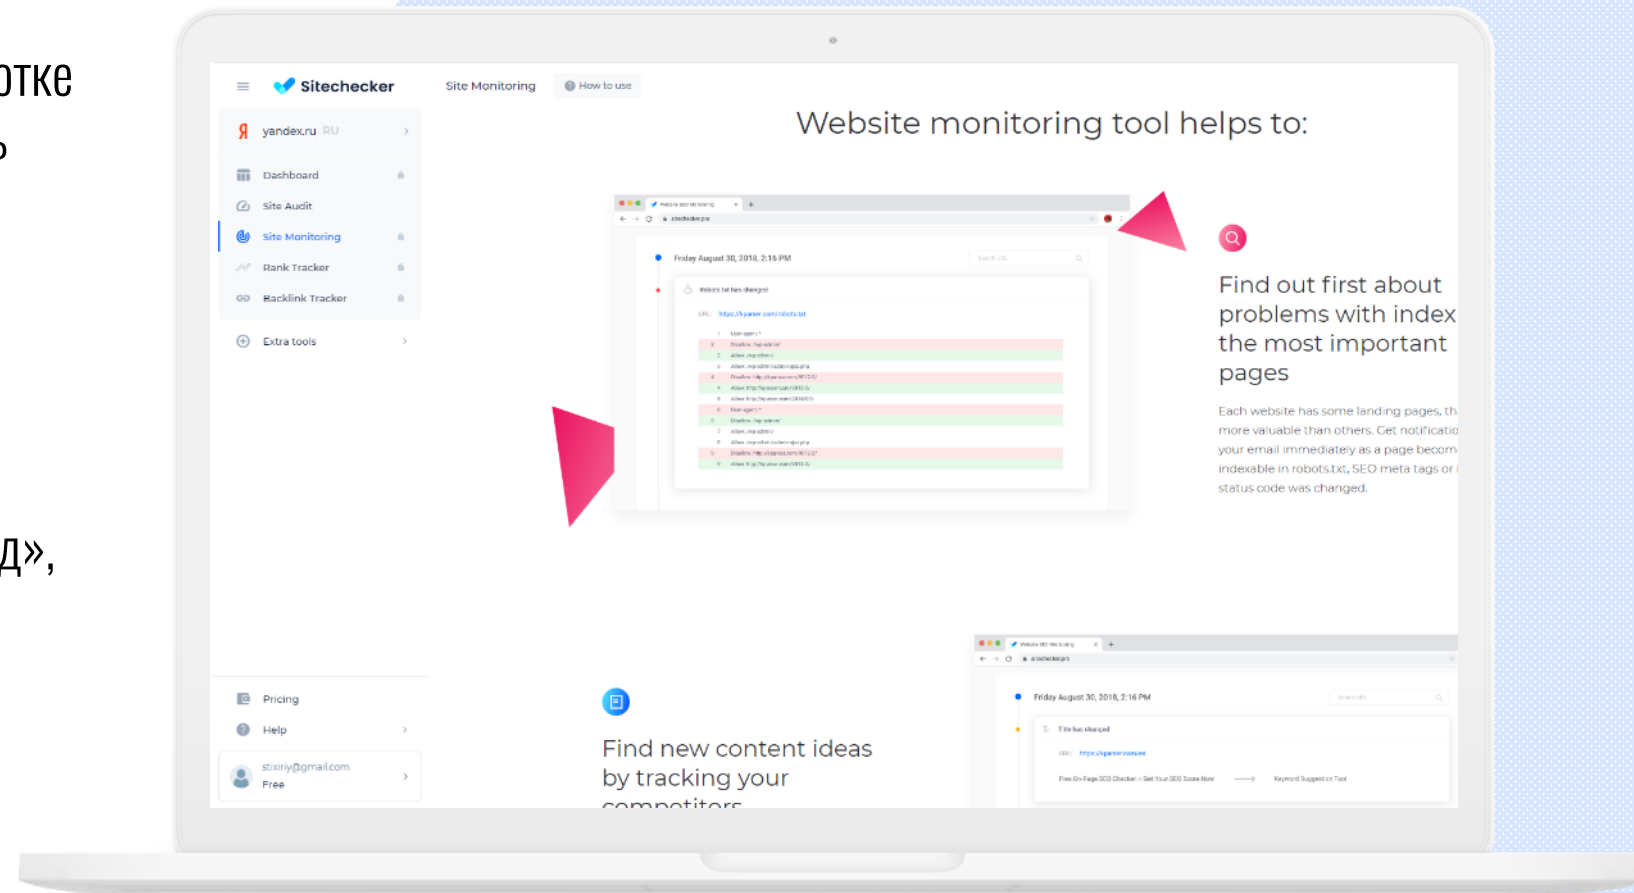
отке
»

д»,

Sitechecker

Site Monitoring

How to use

yandex.ru RU

Dashboard

Site Audit

Site Monitoring

Rank Tracker

Backlink Tracker

Extra tools

Pricing

Help

stixiriy@gmail.com
Free

Website monitoring tool helps to:

Friday August 30, 2018, 2:16 PM

Robots.txt has changed

Find out first about problems with index the most important pages

Each website has some landing pages, th more valuable than others. Get notificatio your email immediately as a page becom indexable in robots.txt, SEO meta tags or status code was changed.

Find new content ideas by tracking your competitors

Friday August 30, 2018, 2:16 PM

Title has changed

Free On-Page SEO Checker – Get Your SEO Score Now

Keyword Suggestion Tool